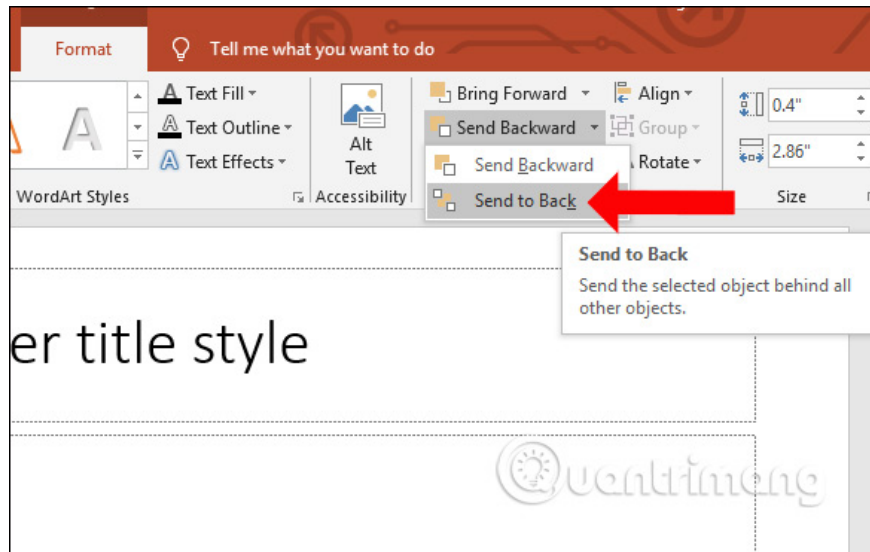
Format
Tell me what you want to do

A
Text Fill
Text Outline
Text Effects
WordArt Styles

Alt Text
Accessibility

Bring Forward
Send Backward
Send Backward
Send to Back

Align
Group
Rotate

0.4"
2.86"
Size

Send to Back
Send the selected object behind all other objects.

er title style

Quantrimang